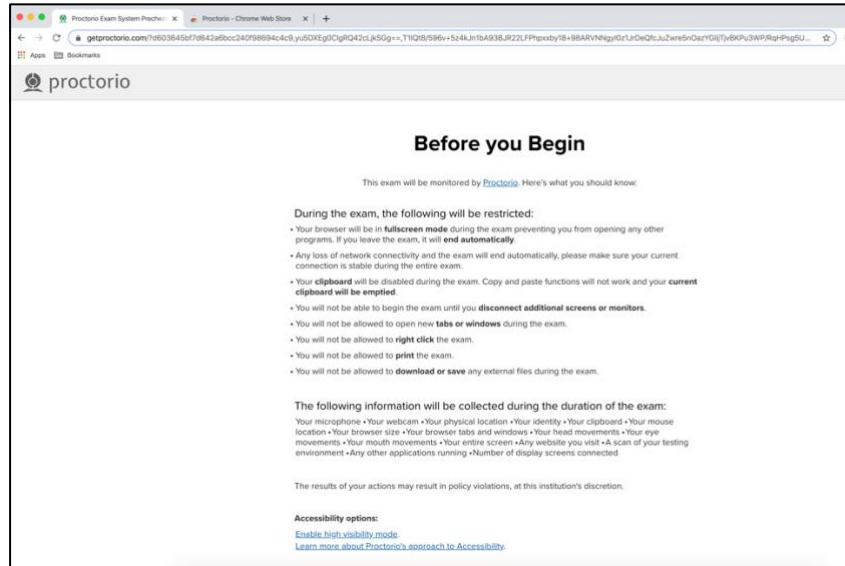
Proctorio Exam System Proctor ×
Proctorio - Chrome Web Store ×
getproctorio.com/?d603645bf7d642a6bcc240f98694c4c9,yu5DXEg0ClgRQ42cLjkSGg==,T1lQt8/596v+5z4kJn1bA93BJR22LFPhpxxby18+98ARVNNgyl0z1JrDeQfcJuZwre5nOazYGlijTjvBKPu3WP/RqHPsg5U...
Apps Bookmarks
proctorio

Before you Begin

This exam will be monitored by Proctorio. Here's what you should know:

During the exam, the following will be restricted:

• Your browser will be in fullscreen mode during the exam preventing you from opening any other programs. If you leave the exam, it will end automatically.

• Any loss of network connectivity and the exam will end automatically, please make sure your current connection is stable during the entire exam.

• Your clipboard will be disabled during the exam. Copy and paste functions will not work and your current clipboard will be emptied.

• You will not be able to begin the exam until you disconnect additional screens or monitors.

• You will not be allowed to open new tabs or windows during the exam.

• You will not be allowed to right click the exam.

• You will not be allowed to print the exam.

• You will not be allowed to download or save any external files during the exam.

The following information will be collected during the duration of the exam:

Your microphone •Your webcam •Your physical location •Your identity •Your clipboard •Your mouse location •Your browser size •Your browser tabs and windows •Your head movements •Your eye movements •Your mouth movements •Your entire screen •Any website you visit •A scan of your testing environment •Any other applications running •Number of display screens connected

The results of your actions may result in policy violations, at this institution's discretion.

Accessibility options:

Enable high visibility mode.
Learn more about Proctorio's approach to Accessibility.